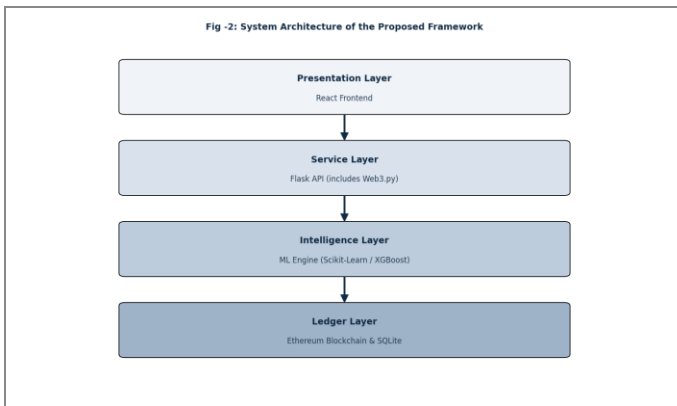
Fig -2: System Architecture of the Proposed Framework

Presentation Layer
React Frontend

Service Layer
Flask API (includes Web3.py)

Intelligence Layer
ML Engine (Scikit-Learn / XGBoost)

Ledger Layer
Ethereum Blockchain & SQLite